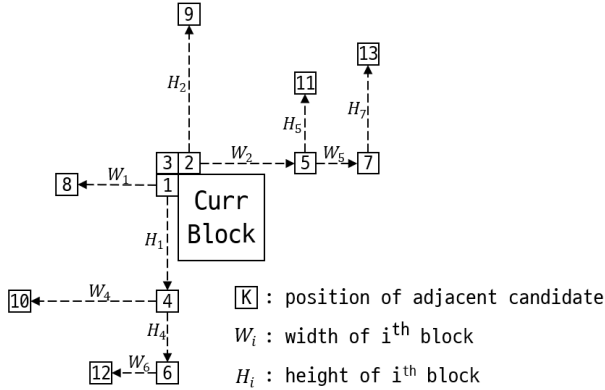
9

13

$H_2$

11

$H_7$

$H_5$

3 2 $W_2$ 5 $W_5$ 7

8 $W_1$ 1

Curr Block

$H_1$

10 $W_4$ 4

$H_4$

12 $W_6$ 6

K : position of adjacent candidate

$W_i$ : width of i$^{\text{th}}$ block

$H_i$ : height of i$^{\text{th}}$ block